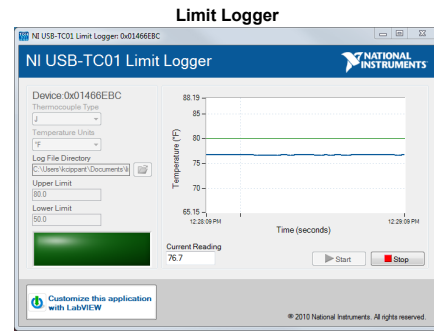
Limit Logger

NI USB-TC01 Limit Logger: 0x01466EBC

NI USB-TC01 Limit Logger

NATIONAL INSTRUMENTS

Device:0x01466EBC

Thermocouple Type

J

Temperature Units

°F

Log File Directory

C:\Users\kcippant\Documents\I

Upper Limit

80.0

Lower Limit

50.0

| 88.19 |
|---|
| 85 |
| 80 |
| 75 |
| 70 |
| 65.15 |

Temperature (°F)

12:28:09 PM

12:29:09 PM

Time (seconds)

Current Reading

76.7

Start

Stop

Customize this application with LabVIEW

© 2010 National Instruments. All rights reserved.